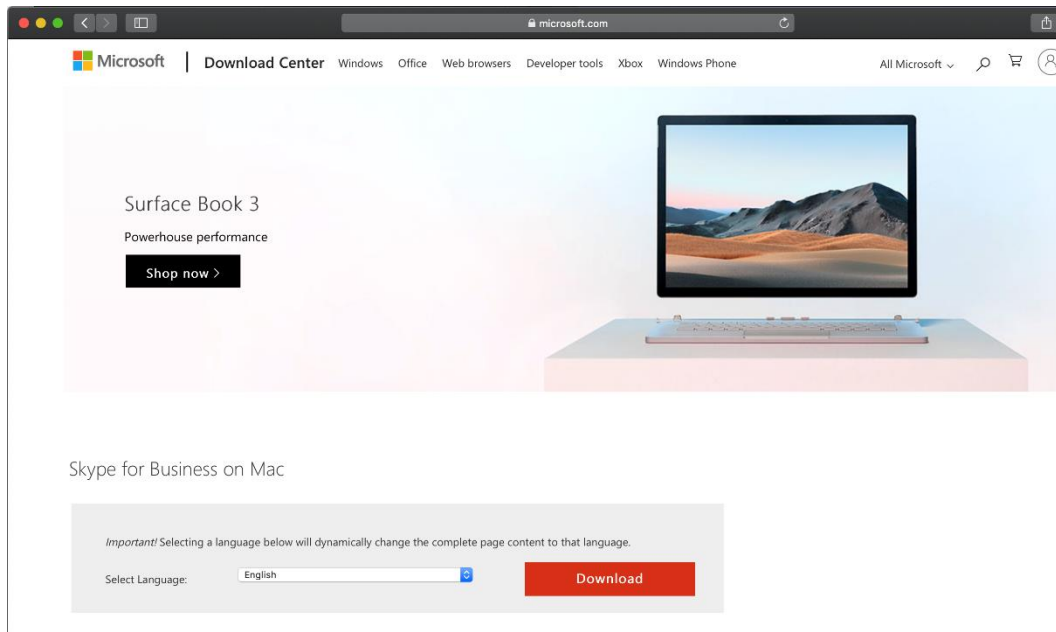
microsoft.com

Microsoft | Download Center Windows Office Web browsers Developer tools Xbox Windows Phone All Microsoft

Surface Book 3

Powerhouse performance

Shop now >

Skype for Business on Mac

Important! Selecting a language below will dynamically change the complete page content to that language.

Select Language: English

Download